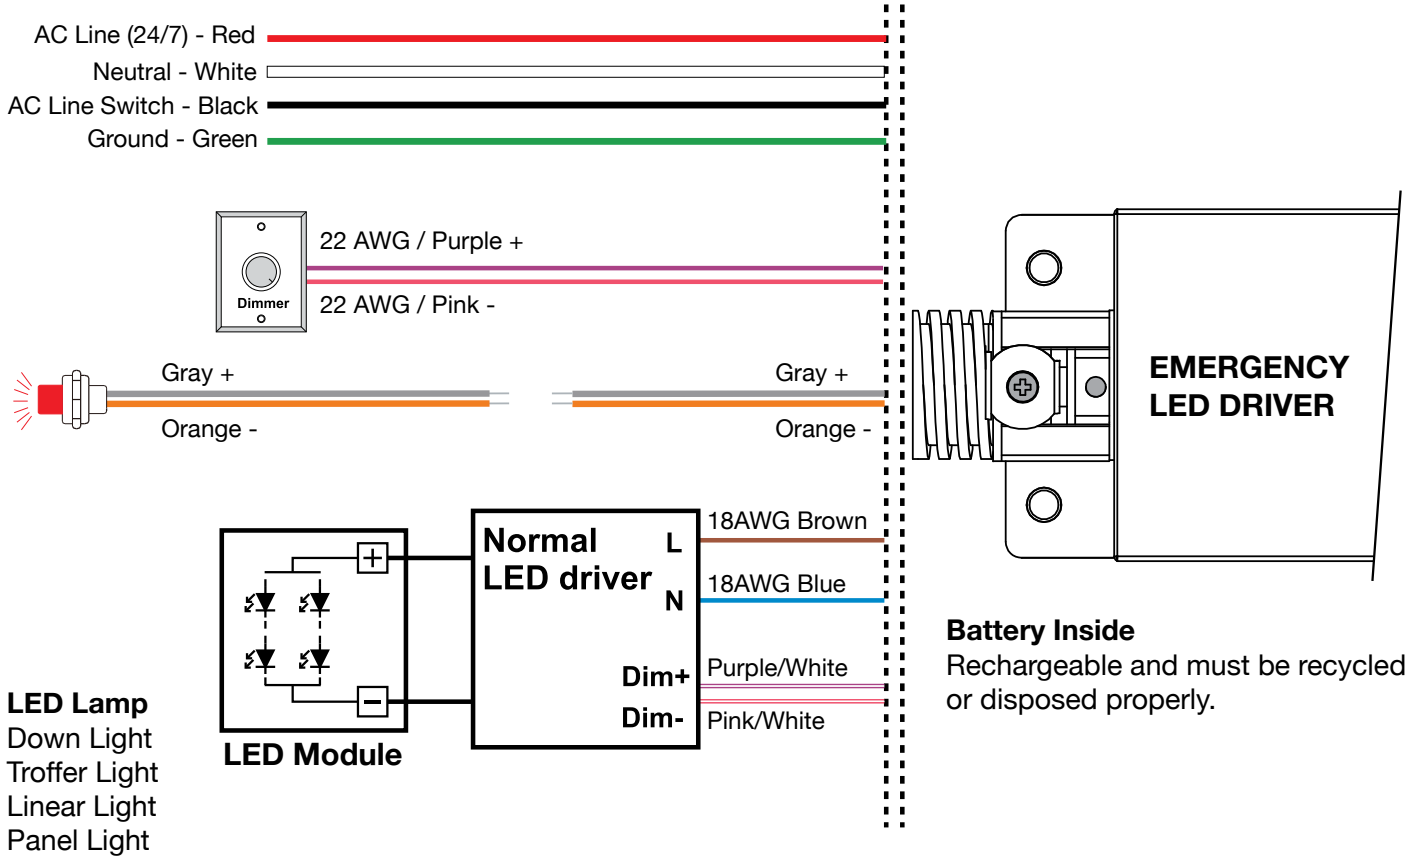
AC Line (24/7) - Red
Neutral - White
AC Line Switch - Black
Ground - Green

Dimmer
22 AWG / Purple +
22 AWG / Pink -

Gray +
Orange -
Gray +
Orange -

EMERGENCY
LED DRIVER

Normal
LED driver
L
N
Dim+
Dim-
18AWG Brown
18AWG Blue
Purple/White
Pink/White

LED Module

LED Lamp
Down Light
Troffer Light
Linear Light
Panel Light

Battery Inside
Rechargeable and must be recycled or disposed properly.